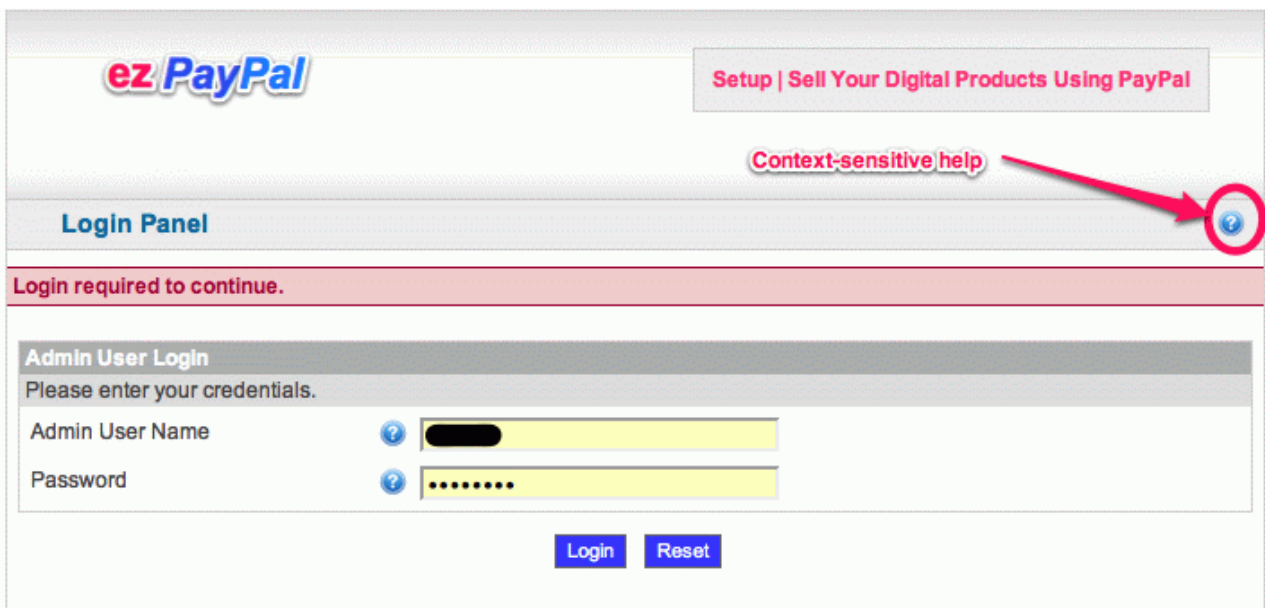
ez PayPal

Setup | Sell Your Digital Products Using PayPal

Context-sensitive help

Login Panel

Login required to continue.

Admin User Login

Please enter your credentials.

Admin User Name

Password

•••••••••

Login Reset